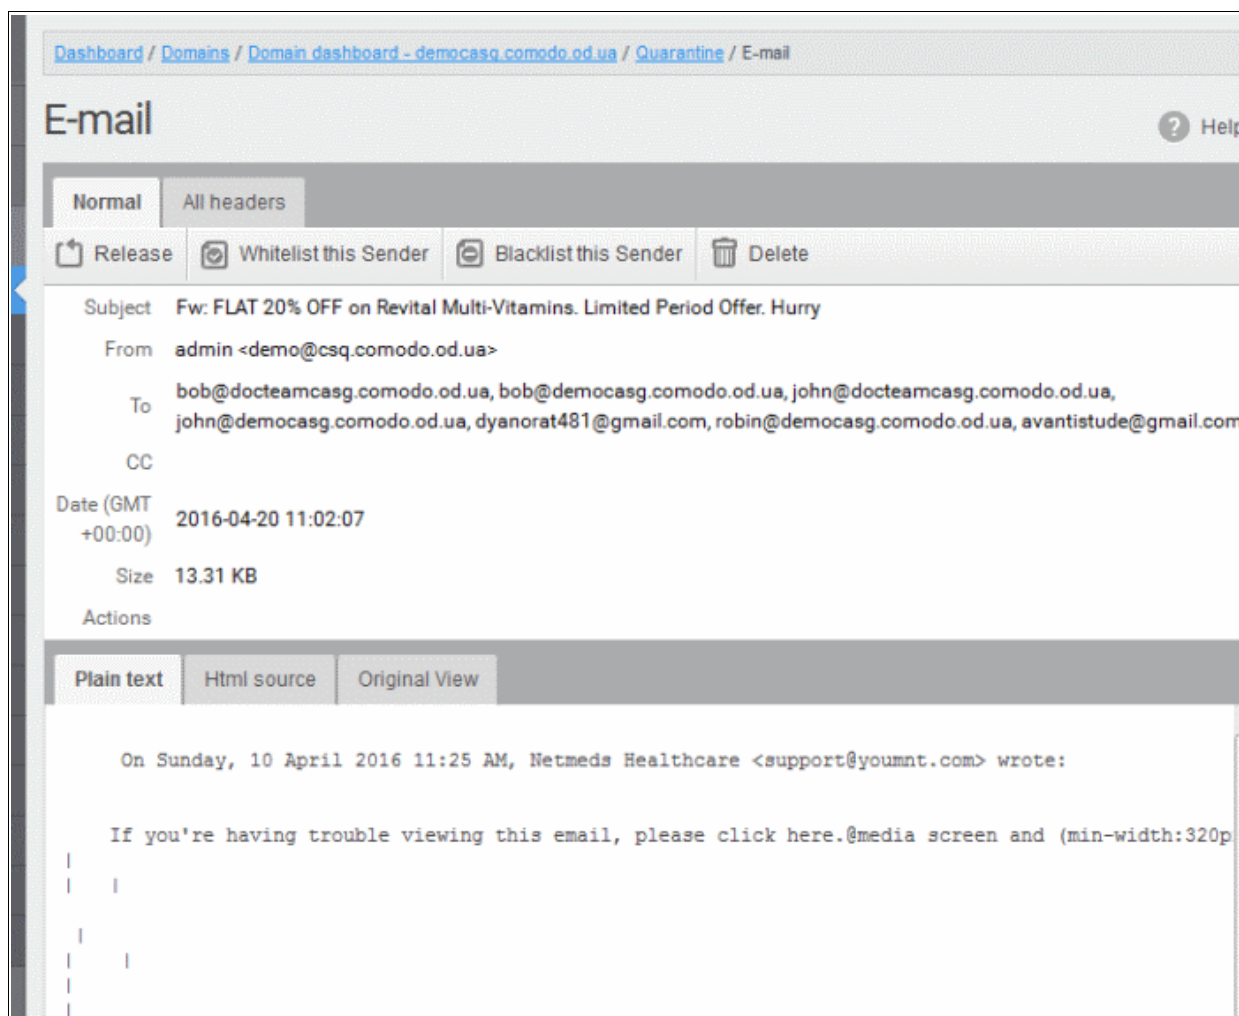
Dashboard / Domains / Domain dashboard - democasg.comodo.od.ua / Quarantine / E-mail

E-mail

Help

Normal All headers

Release Whitelist this Sender Blacklist this Sender Delete

Subject Fw: FLAT 20% OFF on Revital Multi-Vitamins. Limited Period Offer. Hurry

From admin <demo@csq.comodo.od.ua>

To bob@docteamcasg.comodo.od.ua, bob@democasg.comodo.od.ua, john@docteamcasg.comodo.od.ua, john@democasg.comodo.od.ua, dyanorat481@gmail.com, robin@democasg.comodo.od.ua, avantistude@gmail.com

CC

Date (GMT +00:00) 2016-04-20 11:02:07

Size 13.31 KB

Actions

Plain text Html source Original View

On Sunday, 10 April 2016 11:25 AM, Netmeds Healthcare <support@youmnt.com> wrote:

If you're having trouble viewing this email, please click here.@media screen and (min-width:320p